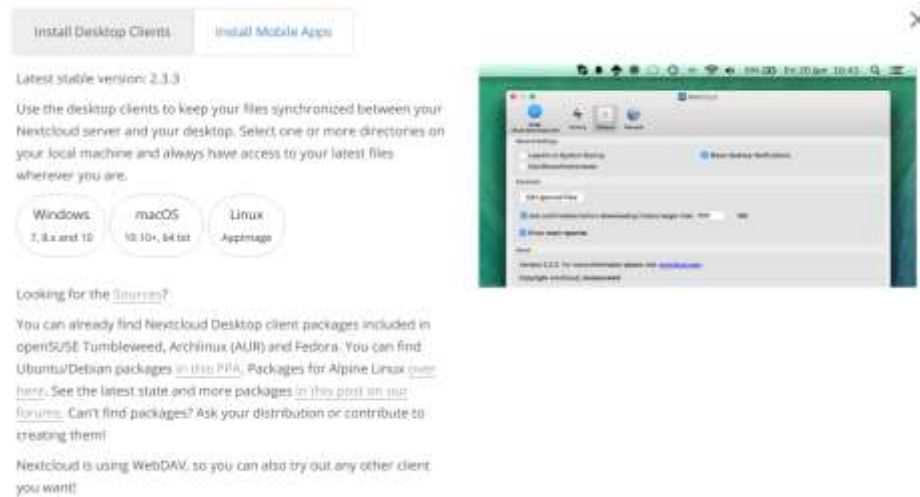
Install Desktop Clients

Install Mobile Apps

×

Latest stable version: 2.3.3

Use the desktop clients to keep your files synchronized between your Nextcloud server and your desktop. Select one or more directories on your local machine and always have access to your latest files wherever you are.

Windows
7, 8.x and 10

macOS
10.10+, 64 bit

Linux
AppImage

Looking for the Sources?

You can already find Nextcloud Desktop client packages included in openSUSE Tumbleweed, Archlinux (AUR) and Fedora. You can find Ubuntu/Debian packages in this PPA. Packages for Alpine Linux over here. See the latest state and more packages in this post on our forums. Can't find packages? Ask your distribution or contribute to creating them!

Nextcloud is using WebDAV, so you can also try out any other client you want!

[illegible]